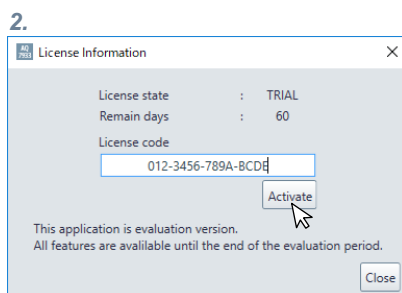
2.

License Information

License state : TRIAL
Remain days : 60

License code
012-3456-789A-BCDE

Activate

This application is evaluation version.
All features are available until the end of the evaluation period.

Close